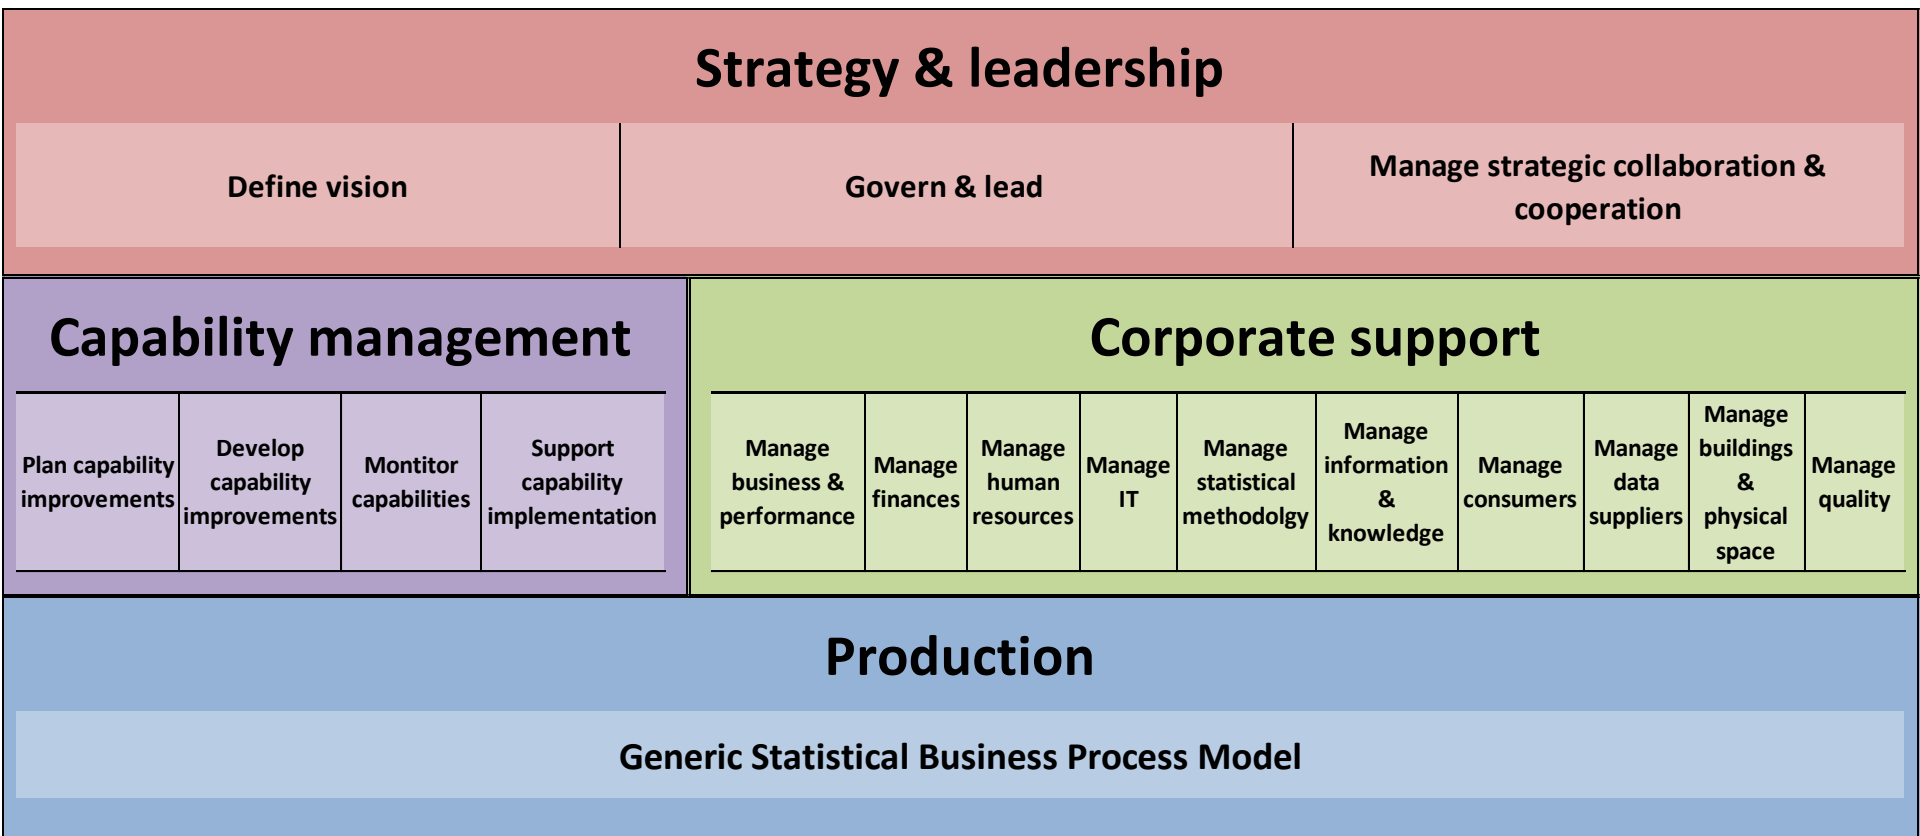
Strategy & leadership

Define vision

Govern & lead

Manage strategic collaboration & cooperation

Capability management

Plan capability improvements

Develop capability improvements

Montitor capabilities

Support capability implementation

Corporate support

Manage business & performance

Manage finances

Manage human resources

Manage IT

Manage statistical methodolgy

Manage information & knowledge

Manage consumers

Manage data suppliers

Manage buildings & physical space

Manage quality

Production

Generic Statistical Business Process Model